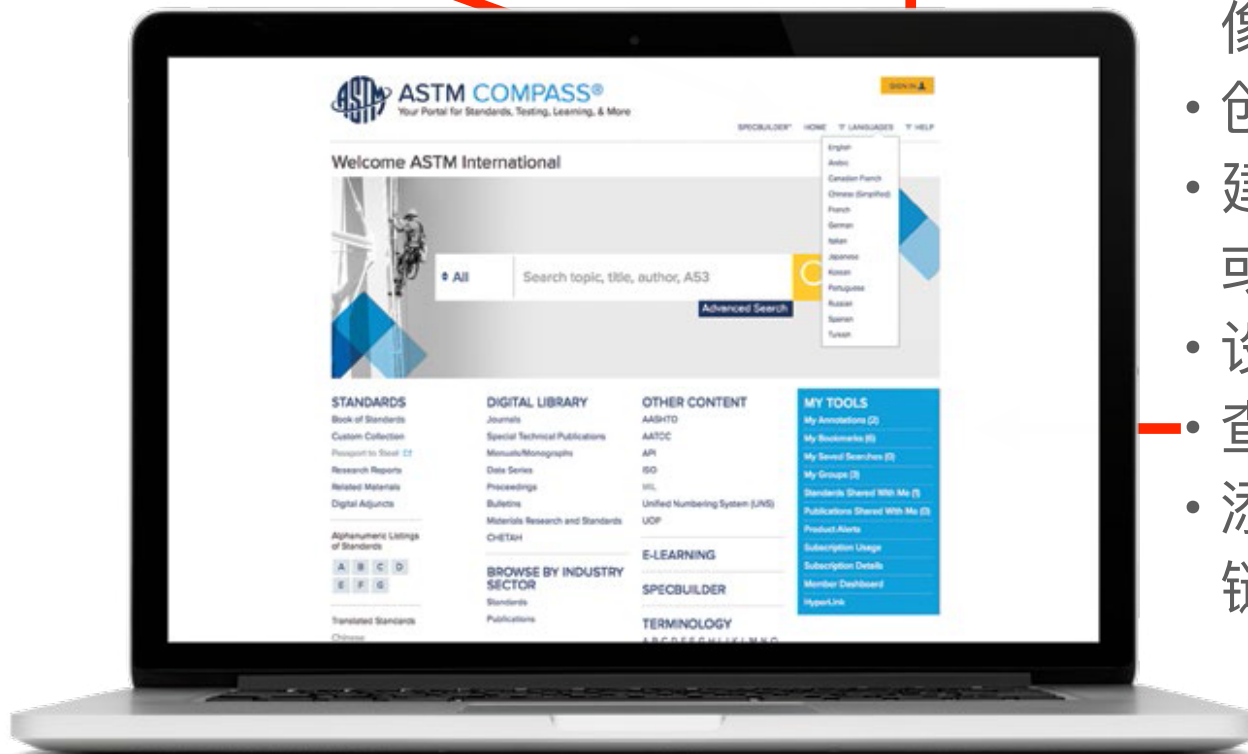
ASTM COMPASS®
Your Portal for Standards, Testing, Learning, & More

SIGN IN

SPECBUILDER® HOME LANGUAGES HELP

English
Arabic
Canadian French
Chinese (Simplified)
French
German
Italian
Japanese
Korean
Portuguese
Russian
Spanish
Turkish

Welcome ASTM International

All
Search topic, title, author, A53
Advanced Search

STANDARDS
Book of Standards
Custom Collection
Passport to Steel
Research Reports
Related Materials
Digital Adjuncts

Alphanumeric Listings of Standards
A B C D
E F G

Translated Standards
Chinese

DIGITAL LIBRARY
Journals
Special Technical Publications
Manuals/Monographs
Data Series
Proceedings
Bulletins
Materials Research and Standards
CHETAH

BROWSE BY INDUSTRY SECTOR
Standards
Publications

OTHER CONTENT
AASHTO
AATCC
API
ISO
VCL
Unified Numbering System (UNS)
UOP

E-LEARNING

SPECBUILDER

TERMINOLOGY

MY TOOLS
My Annotations (2)
My Bookmarks (6)
My Saved Searches (0)
My Groups (3)
Standards Shared With Me (1)
Publications Shared With Me (0)
Product Alerts
Subscription Usage
Subscription Details
Member Dashboard
HyperLink

像
• 创
• 建
可
• 设
• 查
• 添
链